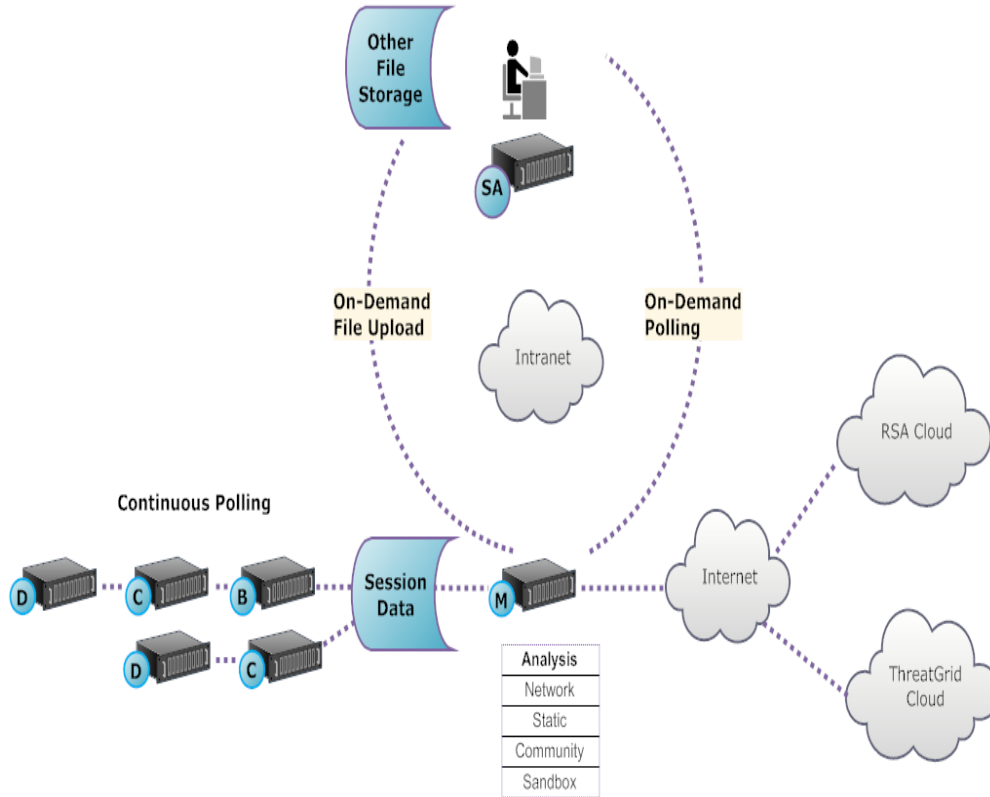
Other File Storage

SA

On-Demand File Upload

On-Demand Polling

Intranet

RSA Cloud

Continuous Polling

D

C

B

D

C

Session Data

M

Internet

ThreatGrid Cloud

| Analysis |
|---|
| Network |
| Static |
| Community |
| Sandbox |